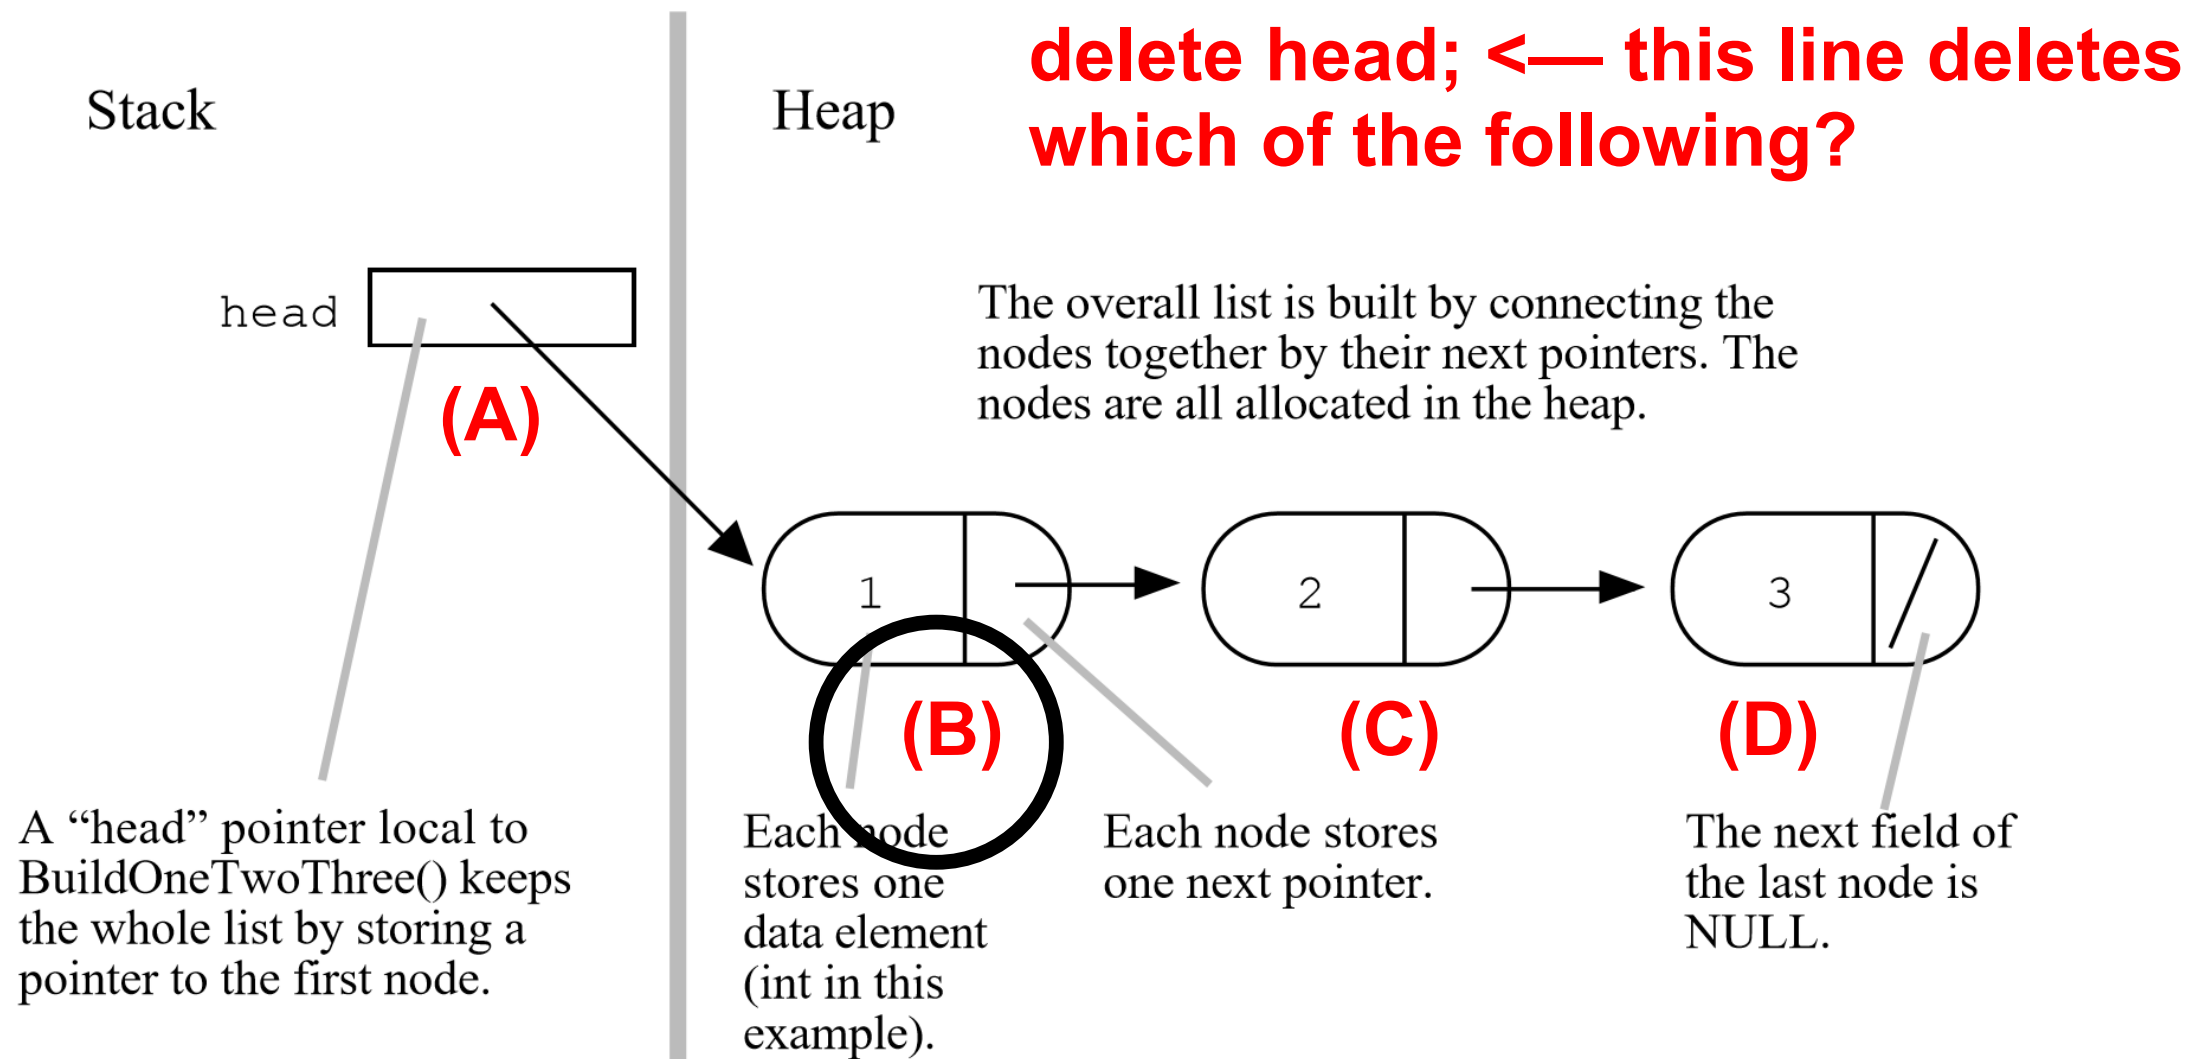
Stack

Heap

delete head; <— this line deletes which of the following?

head

(A)

The overall list is built by connecting the nodes together by their next pointers. The nodes are all allocated in the heap.

1

2

3

(B)

(C)

(D)

A “head” pointer local to BuildOneTwoThree() keeps the whole list by storing a pointer to the first node.

Each node stores one data element (int in this example).

Each node stores one next pointer.

The next field of the last node is NULL.